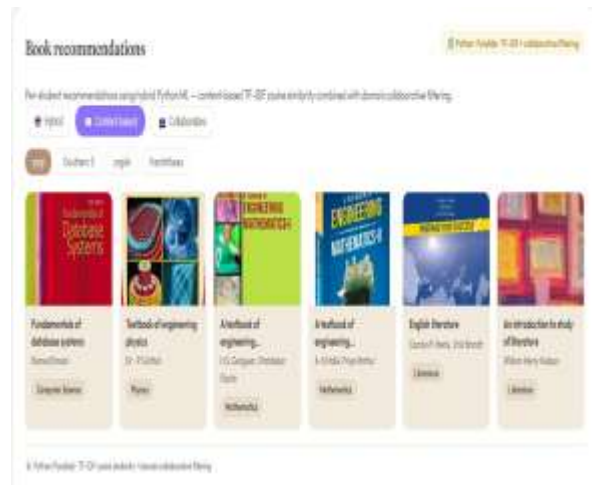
Book recommendations

Python Parallel · TF-IDF + collaborative filtering

Per-student recommendations using hybrid Python ML — content-based TF-IDF course similarity combined with domain collaborative filtering.

Hybrid | Content based | Collaborative

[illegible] | Student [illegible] | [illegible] | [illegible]

Fundamentals of Database Systems

Fundamentals of database systems
Ramez Elmasri
Computer Science

Textbook of engineering physics
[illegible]
Physics

ENGINEERING MATHEMATICS-I

A textbook of engineering...
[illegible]
Mathematics

ENGINEERING MATHEMATICS-II

A textbook of engineering...
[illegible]
Mathematics

English literature
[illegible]
Literature

An introduction to study of literature
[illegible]
Literature

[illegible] · TF-IDF course similarity + domain collaborative filtering